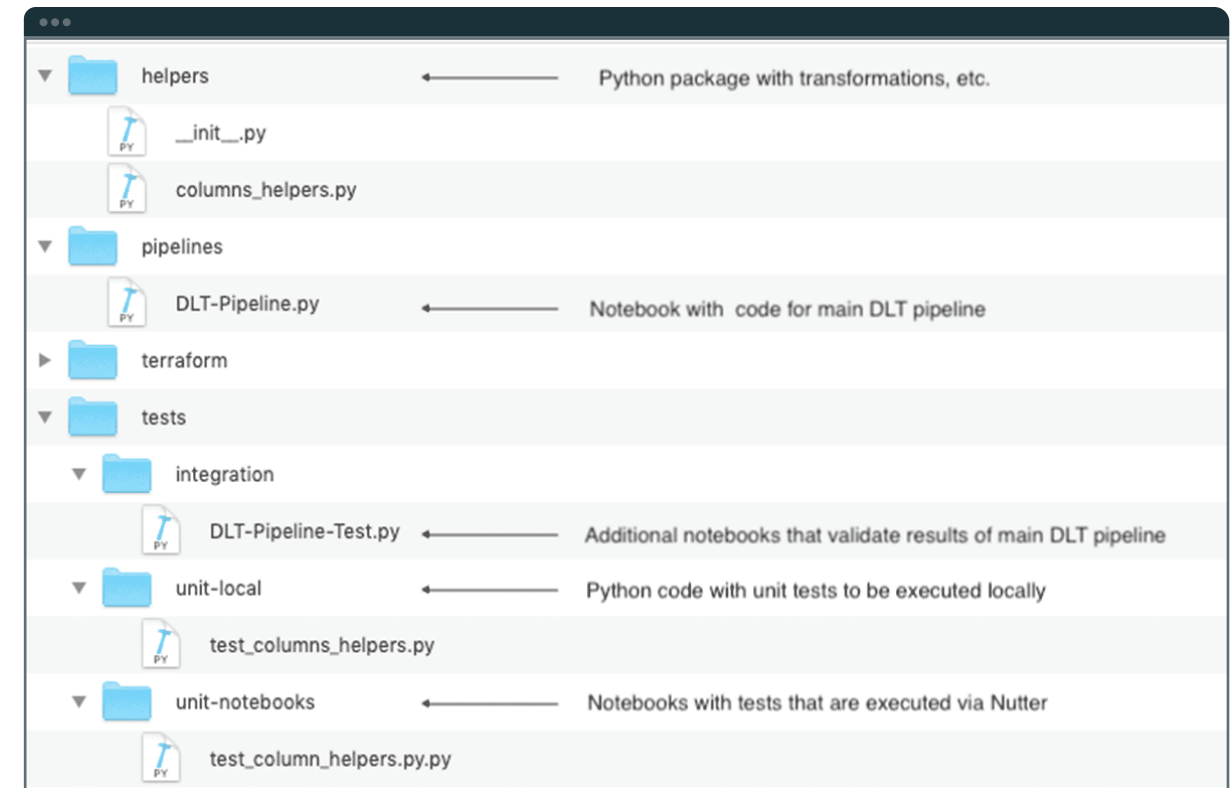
helpers — Python package with transformations, etc.

PY __init__.py

PY columns_helpers.py

pipelines

PY DLT-Pipeline.py — Notebook with code for main DLT pipeline

terraform

tests

integration

PY DLT-Pipeline-Test.py — Additional notebooks that validate results of main DLT pipeline

unit-local — Python code with unit tests to be executed locally

PY test_columns_helpers.py

unit-notebooks — Notebooks with tests that are executed via Nutter

PY test_column_helpers.py.py